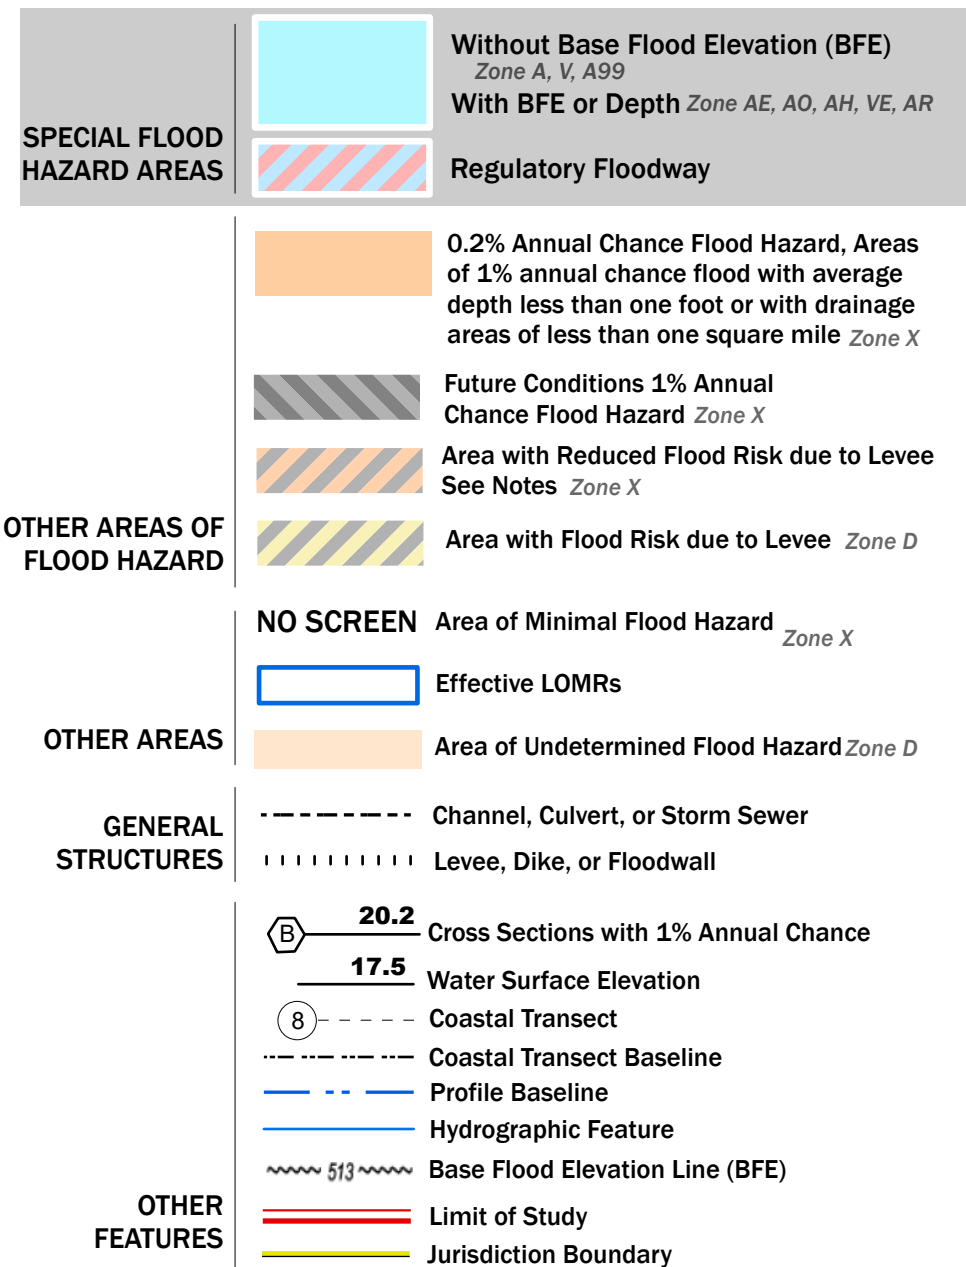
SPECIAL FLOOD HAZARD AREAS

Without Base Flood Elevation (BFE) Zone A, V, A99
With BFE or Depth Zone AE, AO, AH, VE, AR
Regulatory Floodway

OTHER AREAS OF FLOOD HAZARD

0.2% Annual Chance Flood Hazard, Areas of 1% annual chance flood with average depth less than one foot or with drainage areas of less than one square mile Zone X
Future Conditions 1% Annual Chance Flood Hazard Zone X
Area with Reduced Flood Risk due to Levee See Notes Zone X
Area with Flood Risk due to Levee Zone D

OTHER AREAS

NO SCREEN Area of Minimal Flood Hazard Zone X
Effective LOMRs
Area of Undetermined Flood Hazard Zone D

GENERAL STRUCTURES

Channel, Culvert, or Storm Sewer
Levee, Dike, or Floodwall

OTHER FEATURES

B 20.2 Cross Sections with 1% Annual Chance
17.5 Water Surface Elevation
8 Coastal Transect
Coastal Transect Baseline
Profile Baseline
Hydrographic Feature
513 Base Flood Elevation Line (BFE)
Limit of Study
Jurisdiction Boundary